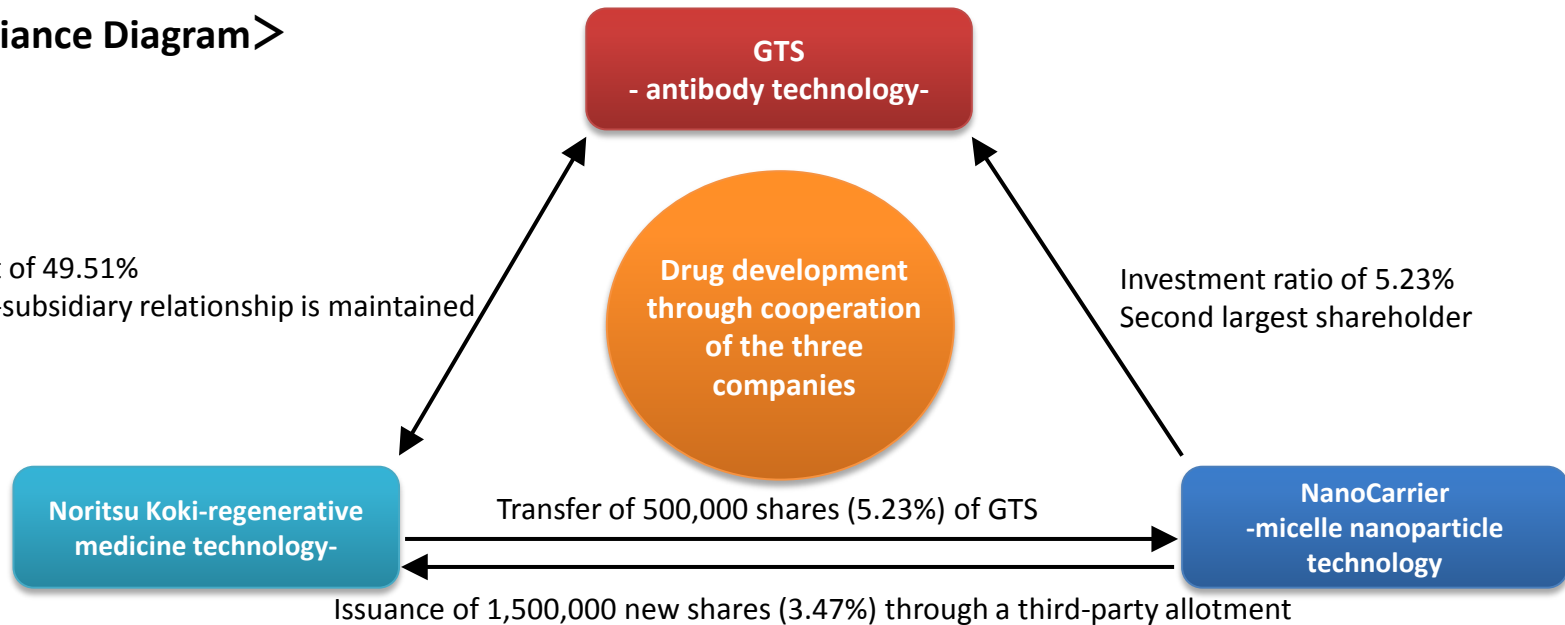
iance Diagram＞

GTS
- antibody technology-

t of 49.51%
-subsidiary relationship is maintained

Drug development through cooperation of the three companies

Investment ratio of 5.23%
Second largest shareholder

Noritsu Koki-regenerative medicine technology-

Transfer of 500,000 shares (5.23%) of GTS

NanoCarrier
-micelle nanoparticle technology

Issuance of 1,500,000 new shares (3.47%) through a third-party allotment